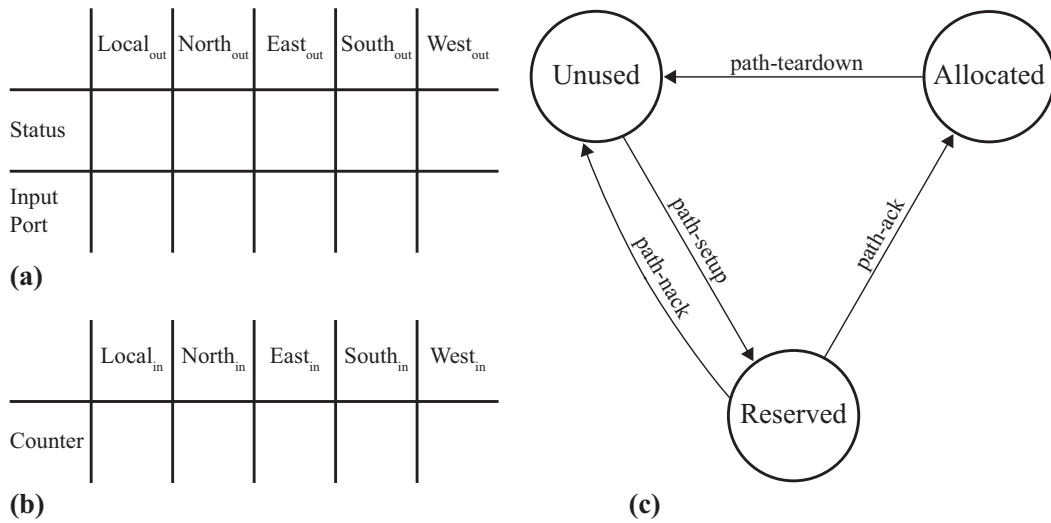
| | Local$_{out}$ | North$_{out}$ | East$_{out}$ | South$_{out}$ | West$_{out}$ |
|---|---|---|---|---|---|
| Status | | | | | |
| Input Port | | | | | |

(a)

| | Local$_{in}$ | North$_{in}$ | East$_{in}$ | South$_{in}$ | West$_{in}$ |
|---|---|---|---|---|---|
| Counter | | | | | |

(b)

Unused
path-teardown
Allocated
path-setup
path-nack
path-ack
Reserved

(c)